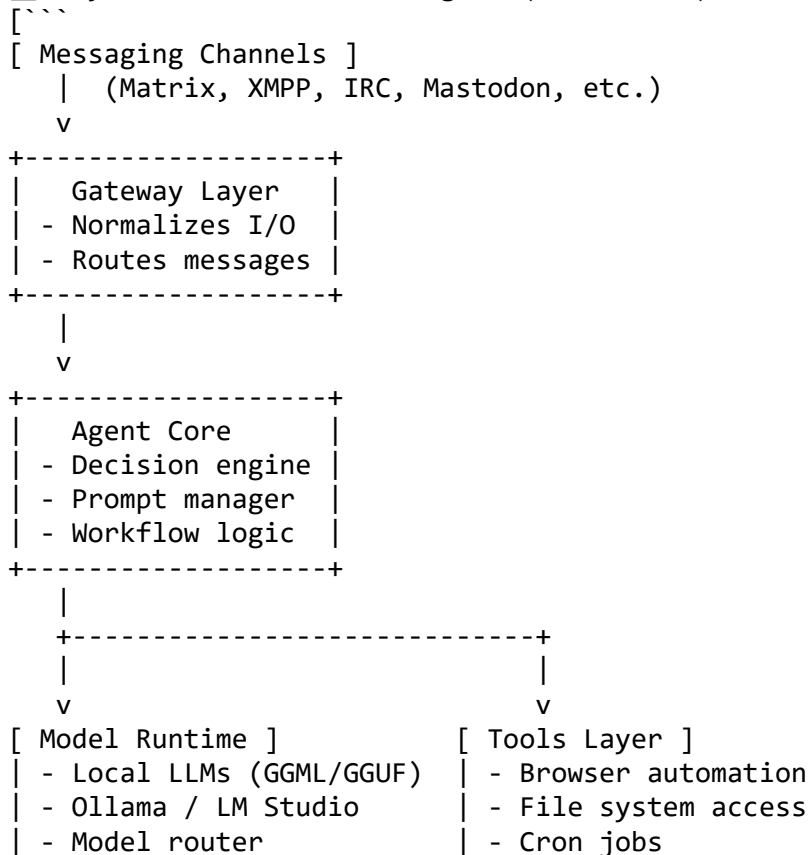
[```
[ Messaging Channels ]
   |  (Matrix, XMPP, IRC, Mastodon, etc.)
   v
+-------------------+
|   Gateway Layer   |
| - Normalizes I/O  |
| - Routes messages |
+-------------------+
   |
   v
+-------------------+
|   Agent Core      |
| - Decision engine |
| - Prompt manager  |
| - Workflow logic  |
+-------------------+
   |
   +----------------------------+
   |                            |
   v                            v
[ Model Runtime ]            [ Tools Layer ]
| - Local LLMs (GGML/GGUF)   | - Browser automation
| - Ollama / LM Studio       | - File system access
| - Model router             | - Cron jobs